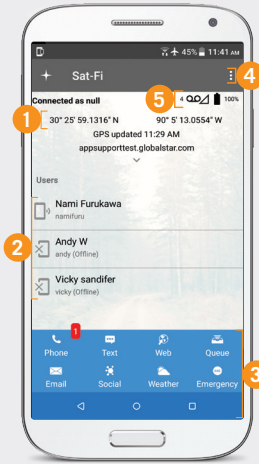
45% 11:41 AM

Sat-Fi

4

5

4

100%

Connected as null

1

30° 25' 59.1316" N

90° 5' 13.0554" W

GPS updated 11:29 AM

appsupporttest.globalstar.com

Users

Nami Furukawa

namifuru

2

Andy W

andy (Offline)

Vicky sandifer

vicky (Offline)

1

Phone

Text

Web

Queue

3

Email

Social

Weather

Emergency